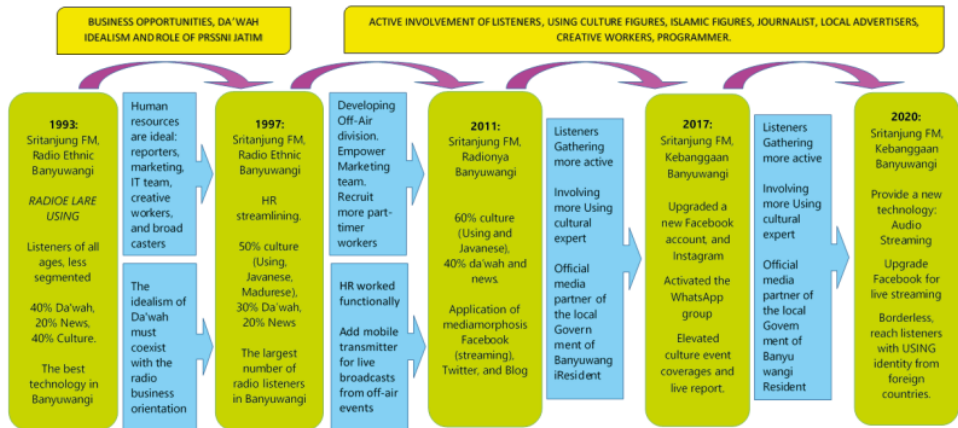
BUSINESS OPPORTUNITIES, DA'WAH IDEALISM AND ROLE OF PRSSNI JATIM

ACTIVE INVOLVEMENT OF LISTENERS, USING CULTURE FIGURES, ISLAMIC FIGURES, JOURNALIST, LOCAL ADVERTISERS, CREATIVE WORKERS, PROGRAMMER.

1993:
Sritanjung FM, Radio Ethnic Banyuwangi

RADIOE LARE USING

Listeners of all ages, less segmented

40% Da'wah, 20% News, 40% Culture.

The best technology in Banyuwangi

Human resources are ideal: reporters, marketing, IT team, creative workers, and broad casters

The idealism of Da'wah must coexist with the radio business orientation

1997:
Sritanjung FM, Radio Ethnic Banyuwangi

HR streamlining.

50% culture (Using, Javanese, Madurese), 30% Da'wah, 20% News

The largest number of radio listeners in Banyuwangi

Developing Off-Air division. Empower Marketing team. Recruit more part-timer workers

HR worked functionally

Add mobile transmitter for live broadcasts from off-air events

2011:
Sritanjung FM, Radionya Banyuwangi

60% culture (Using and Javanese), 40% da'wah and news.

Application of mediamorphosis Facebook (streaming), Twitter, and Blog

Listeners Gathering more active

Involving more Using cultural expert

Official media partner of the local Govern ment of Banyuwang iResident

2017:
Sritanjung FM, Kebanggaan Banyuwangi

Upgraded a new Facebook account, and Instagram

Activated the WhatsApp group

Elevated culture event coverages and live report.

Listeners Gathering more active

Involving more Using cultural expert

Official media partner of the local Govern ment of Banyu wangi Resident

2020:
Sritanjung FM, Kebanggaan Banyuwangi

Provide a new technology: Audio Streaming

Upgrade Facebook for live streaming

Borderless, reach listeners with USING identity from foreign countries.